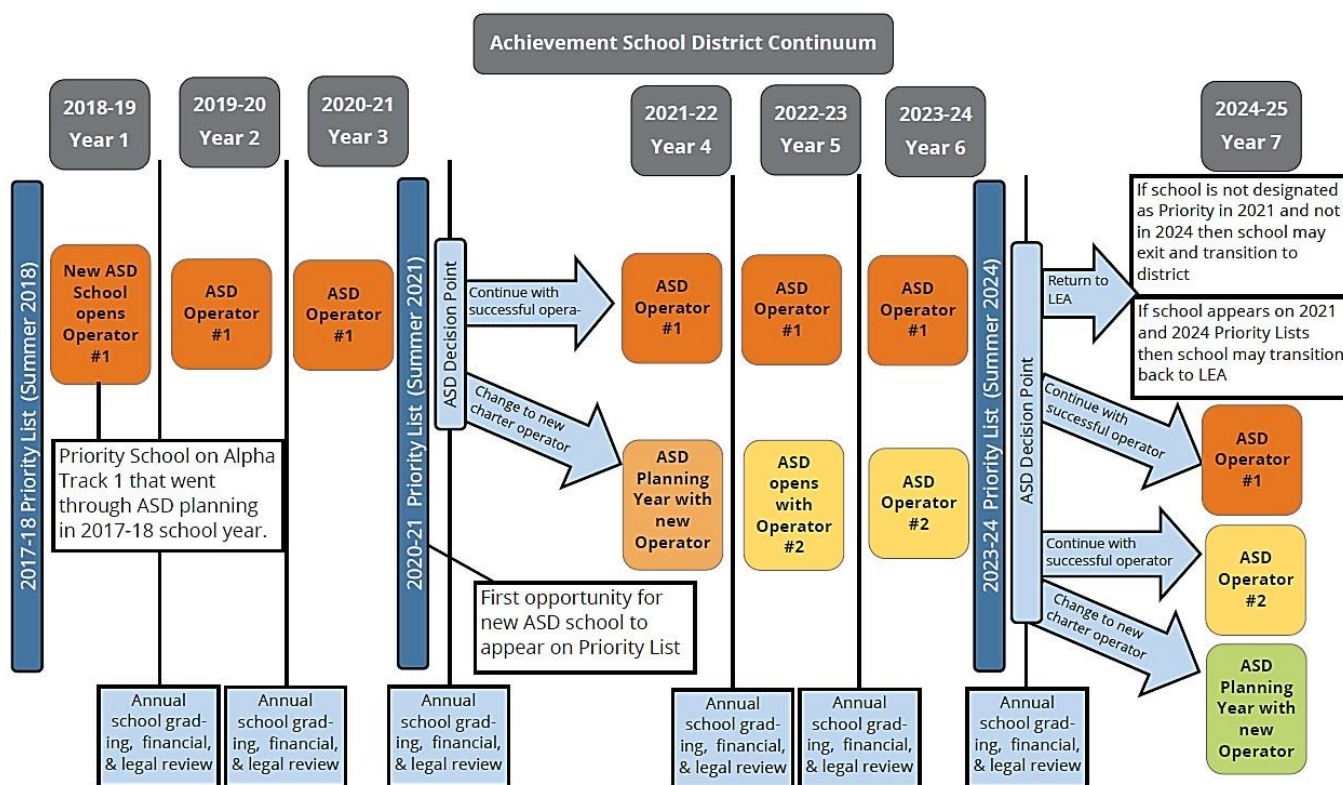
Achievement School District Continuum

2018-19 Year 1

2019-20 Year 2

2020-21 Year 3

2021-22 Year 4

2022-23 Year 5

2023-24 Year 6

2024-25 Year 7

2017-18 Priority List (Summer 2018)

New ASD School opens Operator #1

ASD Operator #1

ASD Operator #1

Priority School on Alpha Track 1 that went through ASD planning in 2017-18 school year.

2020-21 Priority List (Summer 2021)

ASD Decision Point

Continue with successful opera-

Change to new charter operator

ASD Operator #1

ASD Operator #1

ASD Operator #1

ASD Planning Year with new Operator

ASD opens with Operator #2

ASD Operator #2

First opportunity for new ASD school to appear on Priority List

2023-24 Priority List (Summer 2024)

ASD Decision Point

Return to LEA

If school is not designated as Priority in 2021 and not in 2024 then school may exit and transition to district

If school appears on 2021 and 2024 Priority Lists then school may transition back to LEA

Continue with successful operator

ASD Operator #1

Continue with successful operator

ASD Operator #2

Change to new charter operator

ASD Planning Year with new Operator

Annual school grading, financial, & legal review

Annual school grading, financial, & legal review

Annual school grading, financial, & legal review

Annual school grading, financial, & legal review

Annual school grading, financial, & legal review

Annual school grading, financial, & legal review